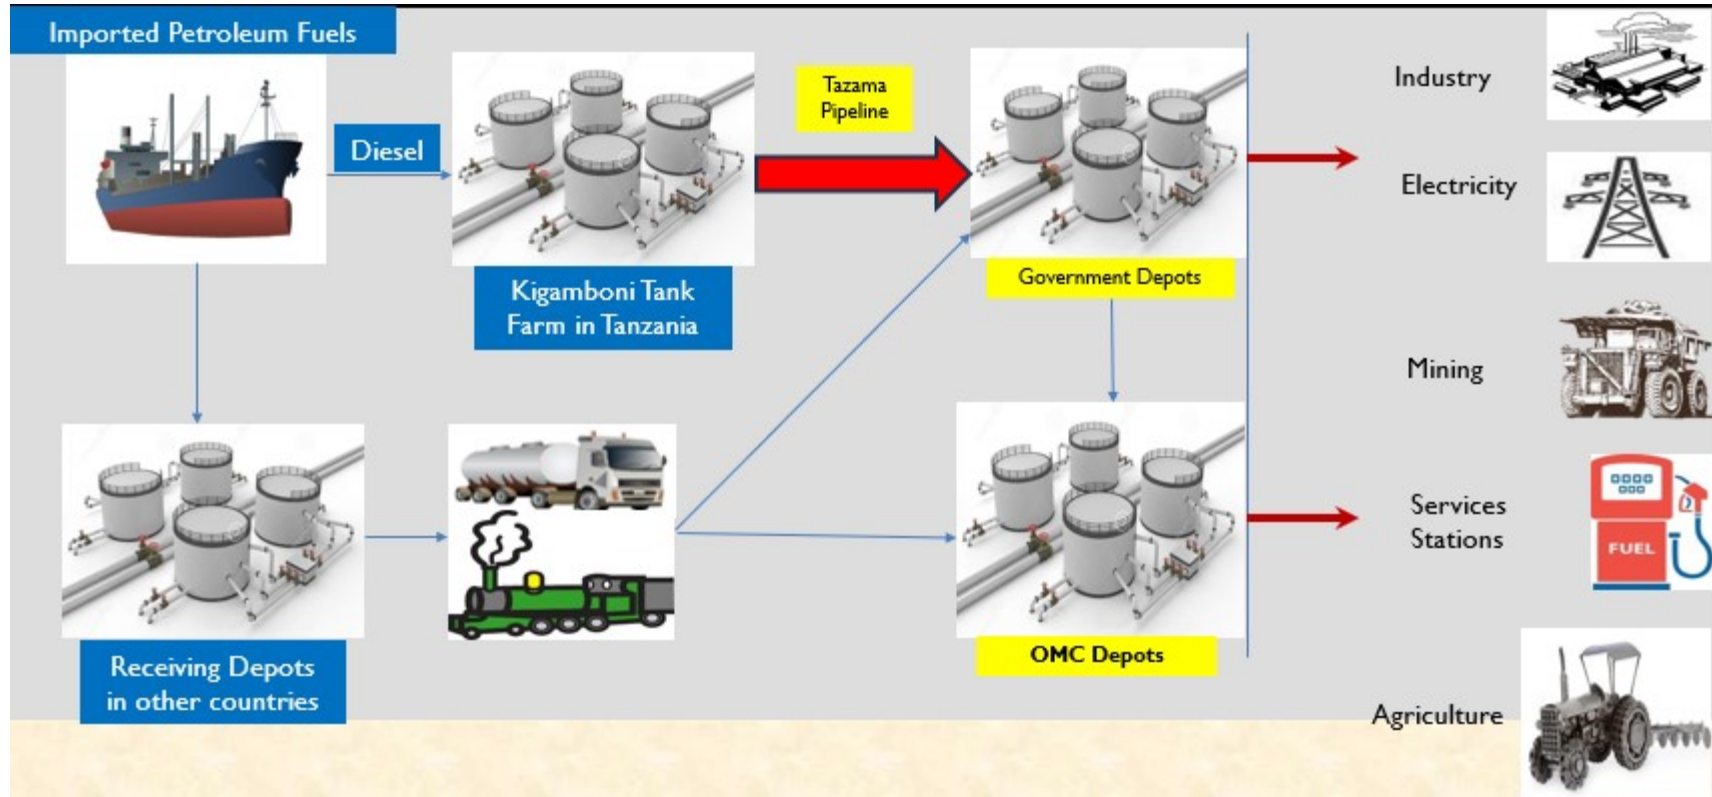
Imported Petroleum Fuels

Diesel

Kigamboni Tank Farm in Tanzania

Tazama Pipeline

Government Depots

Receiving Depots in other countries

OMC Depots

Industry

Electricity

Mining

Services Stations

FUEL

Agriculture